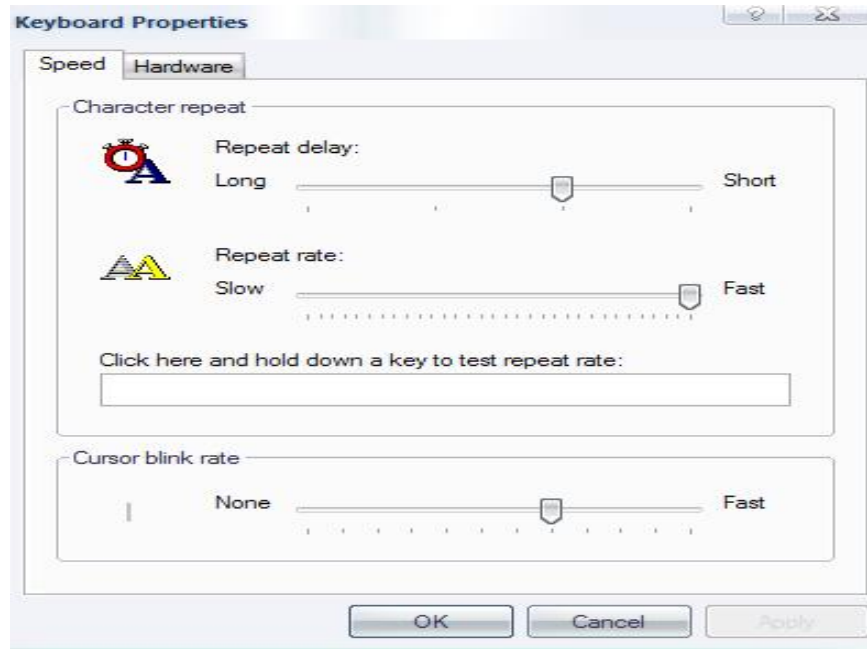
Keyboard Properties

Speed Hardware

Character repeat

Repeat delay:

Long Short

Repeat rate:

Slow Fast

Click here and hold down a key to test repeat rate:

Cursor blink rate

None Fast

OK Cancel Apply